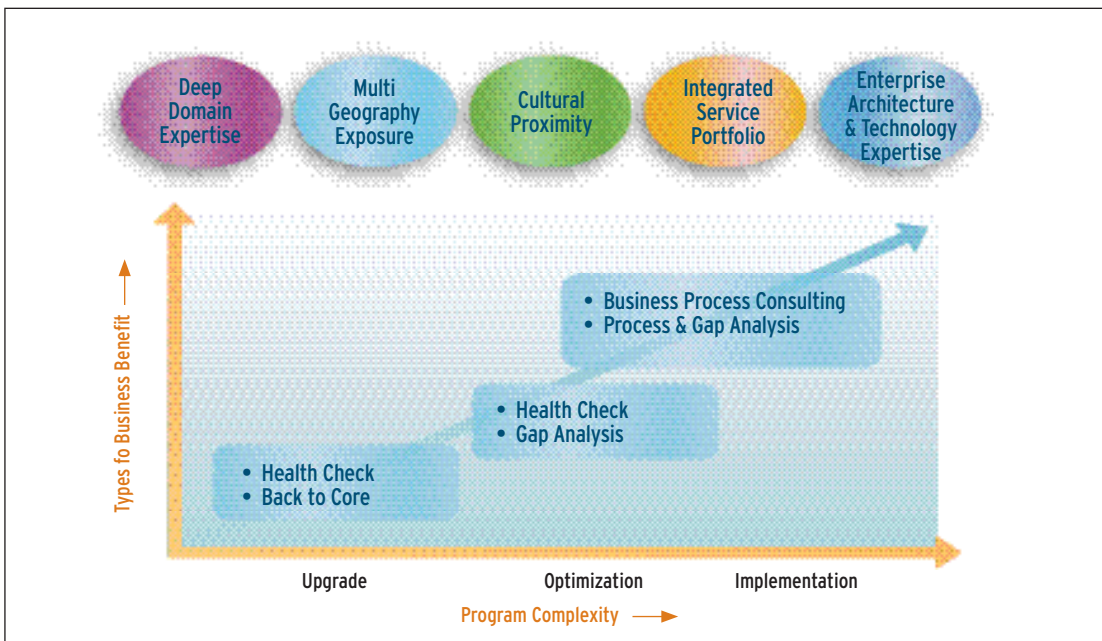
Deep Domain Expertise

Multi Geography Exposure

Cultural Proximity

Integrated Service Portfolio

Enterprise Architecture & Technology Expertise

Types fo Business Benefit

• Business Process Consulting
• Process & Gap Analysis

• Health Check
• Gap Analysis

• Health Check
• Back to Core

Upgrade

Optimization

Implementation

Program Complexity